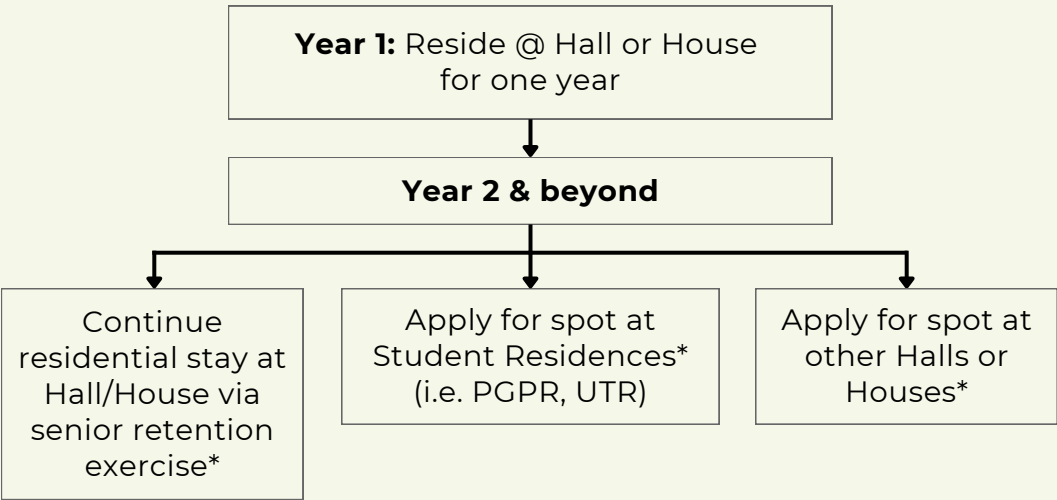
**Year 1:** Reside @ Hall or House for one year

**Year 2 & beyond**

Continue residential stay at Hall/House via senior retention exercise*

Apply for spot at Student Residences* (i.e. PGPR, UTR)

Apply for spot at other Halls or Houses*